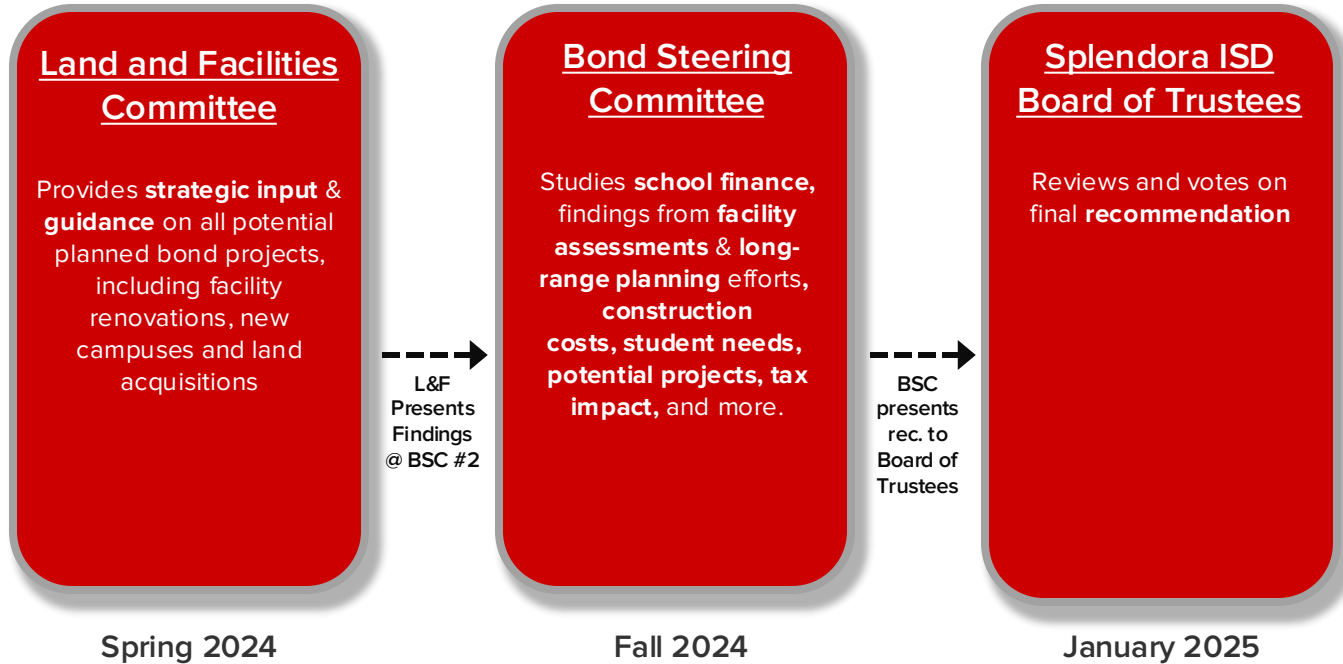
Land and Facilities Committee

Provides strategic input & guidance on all potential planned bond projects, including facility renovations, new campuses and land acquisitions

L&F Presents Findings @ BSC #2

Bond Steering Committee

Studies school finance, findings from facility assessments & long-range planning efforts, construction costs, student needs, potential projects, tax impact, and more.

BSC presents rec. to Board of Trustees

Splendora ISD Board of Trustees

Reviews and votes on final recommendation

Spring 2024

Fall 2024

January 2025